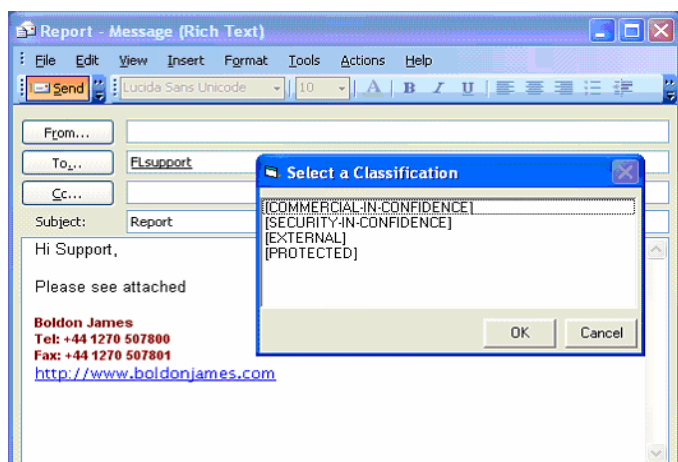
Report - Message (Rich Text)

File Edit View Insert Format Tools Actions Help

Send Lucida Sans Unicode 10 A B I U

From...

To... FLsupport

Cc...

Subject: Report

Hi Support,

Please see attached

Boldon James
Tel: +44 1270 507800
Fax: +44 1270 507801
http://www.boldonjames.com

Select a Classification

[COMMERCIAL-IN-CONFIDENCE]
[SECURITY-IN-CONFIDENCE]
[EXTERNAL]
[PROTECTED]

OK Cancel